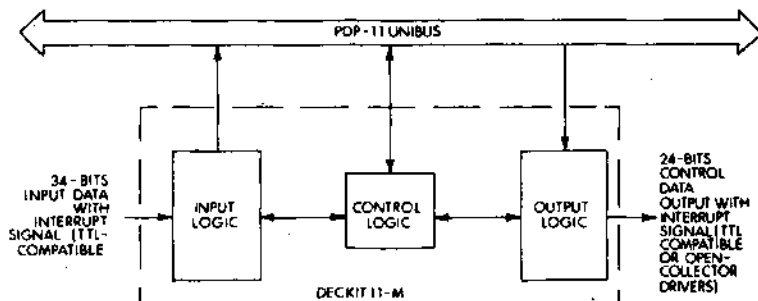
PDP-11 UNIBUS

34-BITS INPUT DATA WITH INTERRUPT SIGNAL (TTL-COMPATIBLE

INPUT LOGIC

CONTROL LOGIC

OUTPUT LOGIC

24-BITS CONTROL DATA OUTPUT WITH INTERRUPT SIGNAL (TTL COMPATIBLE OR OPEN-COLLECTOR DRIVERS)

DECKIT 11-M